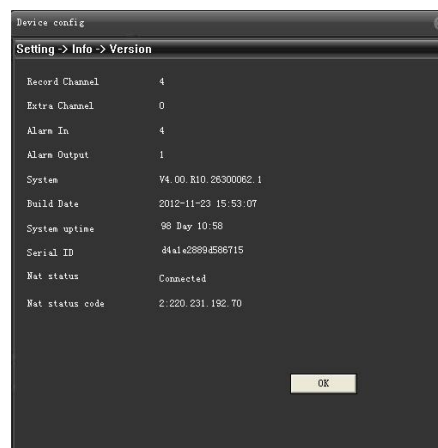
Device config

Setting -> Info -> Version

| | |
|---|---|
| Record Channel | 4 |
| Extra Channel | 0 |
| Alarm In | 4 |
| Alarm Output | 1 |
| System | V4.00.R10.26300062.1 |
| Build Date | 2012-11-23 15:53:07 |
| System uptime | 98 Day 10:58 |
| Serial ID | d4a1e2880d56f715 |
| Nat status | Connected |
| Nat status code | 2:220.231.152.70 |

OK